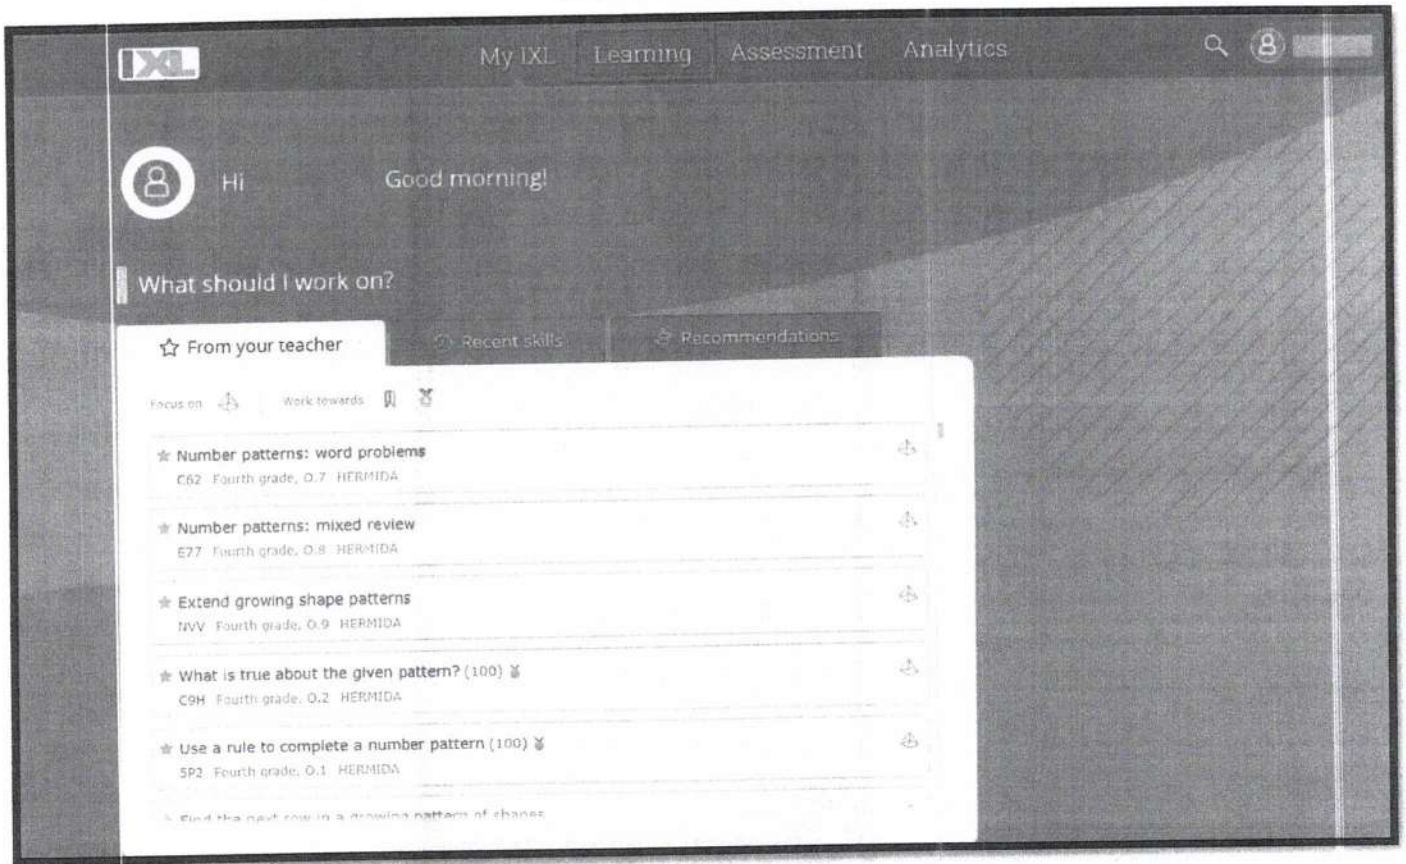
IXL

My IXL Learning Assessment Analytics

Hi Good morning!

What should I work on?

From your teacher Recent skills Recommendations

Focus on Work towards

Number patterns: word problems
C62 Fourth grade, O.7 HERMIDA

Number patterns: mixed review
E77 Fourth grade, O.8 HERMIDA

Extend growing shape patterns
NVV Fourth grade, O.9 HERMIDA

What is true about the given pattern? (100)
C9H Fourth grade, O.2 HERMIDA

Use a rule to complete a number pattern (100)
5P2 Fourth grade, O.1 HERMIDA

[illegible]